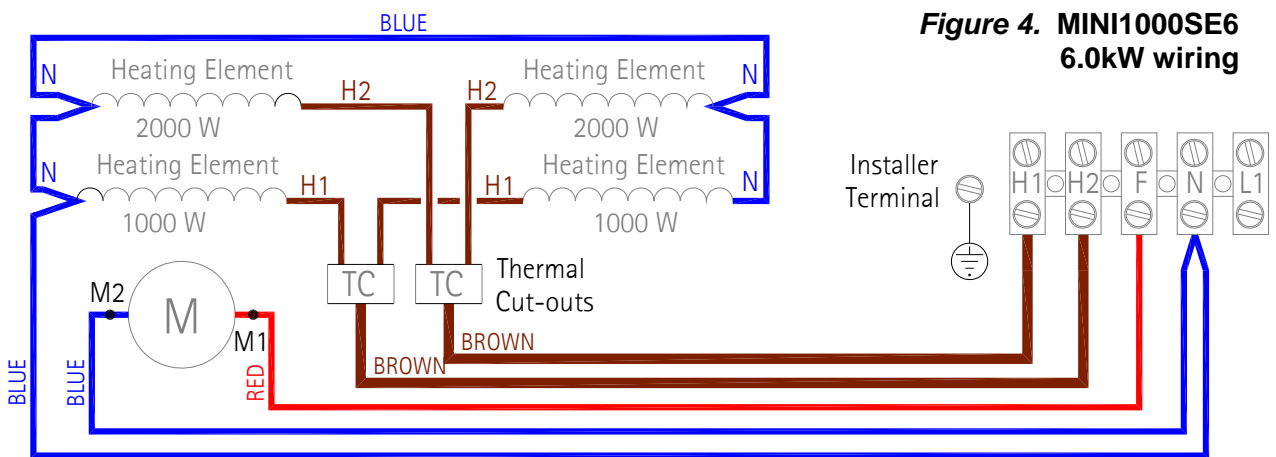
*Figure 4.* MINI1000SE6
6.0kW wiring

BLUE

N Heating Element H2 H2 Heating Element N
2000 W 2000 W

N Heating Element H1 H1 Heating Element N
1000 W 1000 W

Installer Terminal

H1 H2 F N L1

M2 M M1

TC TC Thermal Cut-outs

BROWN

BROWN

RED

BLUE

BLUE